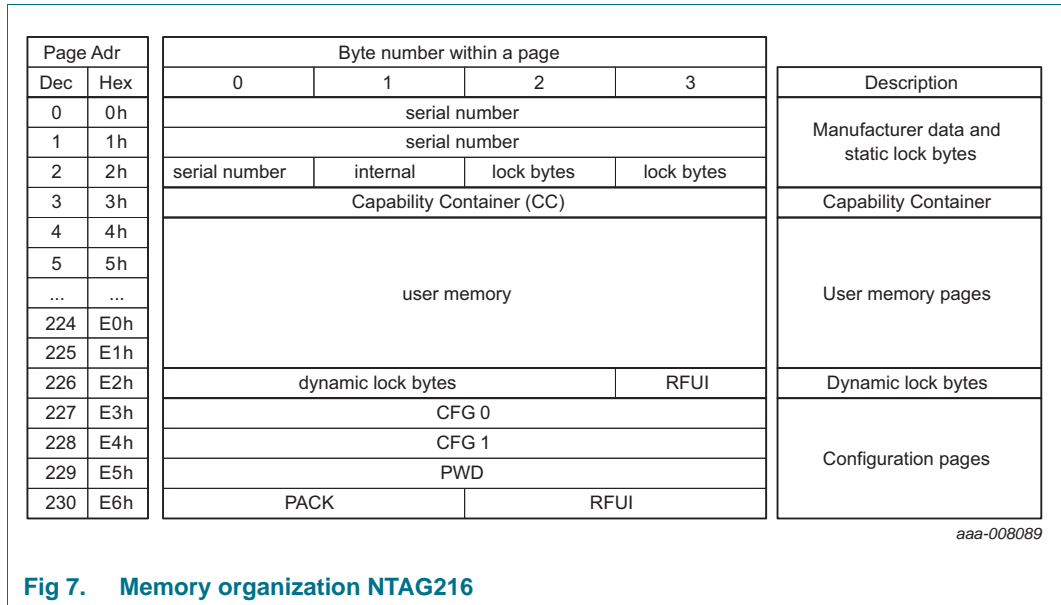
| Page Adr | | Byte number within a page | | | | |
|---|---|---|---|---|---|---|
| Dec | Hex | 0 | 1 | 2 | 3 | Description |
| 0 | 0h | serial number | | | | Manufacturer data and static lock bytes |
| 1 | 1h | serial number | | | | |
| 2 | 2h | serial number | internal | lock bytes | lock bytes | |
| 3 | 3h | Capability Container (CC) | | | | Capability Container |
| 4 | 4h | user memory | | | | User memory pages |
| 5 | 5h | | | | | |
| ... | ... | | | | | |
| 224 | E0h | | | | | |
| 225 | E1h | | | | | |
| 226 | E2h | dynamic lock bytes | | | RFUI | Dynamic lock bytes |
| 227 | E3h | CFG 0 | | | | Configuration pages |
| 228 | E4h | CFG 1 | | | | |
| 229 | E5h | PWD | | | | |
| 230 | E6h | PACK | | RFUI | | |

aaa-008089

Fig 7. Memory organization NTAG216